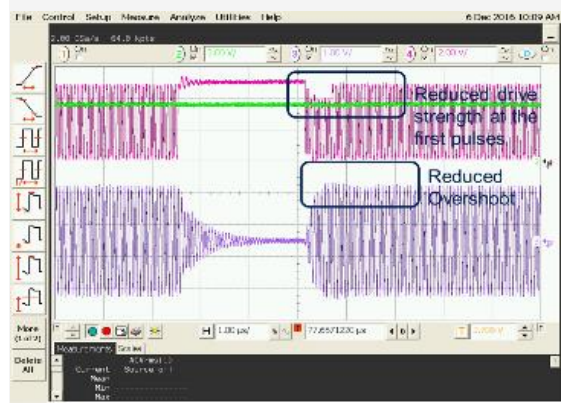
File Control Setup Measure Analyze Utilities Help

6 Dec 2016 10:09 AM

2.00 GSa/s 64.0 kpts

1 On

2 On 2.00 V/

3 On 1.00 V/

4 On 2.00 V/

Reduced drive strength at the first pulses.

Reduced Overshoot

More (1 of 2)

Delete All

H 1.00 µs/

77.6571220 µs

2.00 V

Measurements Scales

Current

Mean

Min

Max